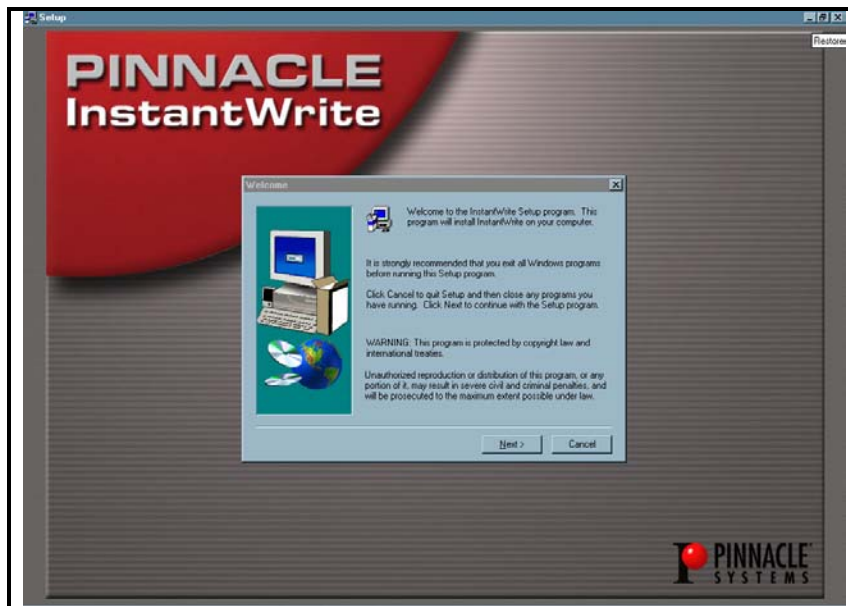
Setup

Restore

PINNACLE
InstantWrite

Welcome

Welcome to the InstantWrite Setup program. This program will install InstantWrite on your computer.

It is strongly recommended that you exit all Windows programs before running this Setup program.

Click Cancel to quit Setup and then close any programs you have running. Click Next to continue with the Setup program.

WARNING: This program is protected by copyright law and international treaties.

Unauthorized reproduction or distribution of this program, or any portion of it, may result in severe civil and criminal penalties, and will be prosecuted to the maximum extent possible under law.

Next >

Cancel

PINNACLE
SYSTEMS